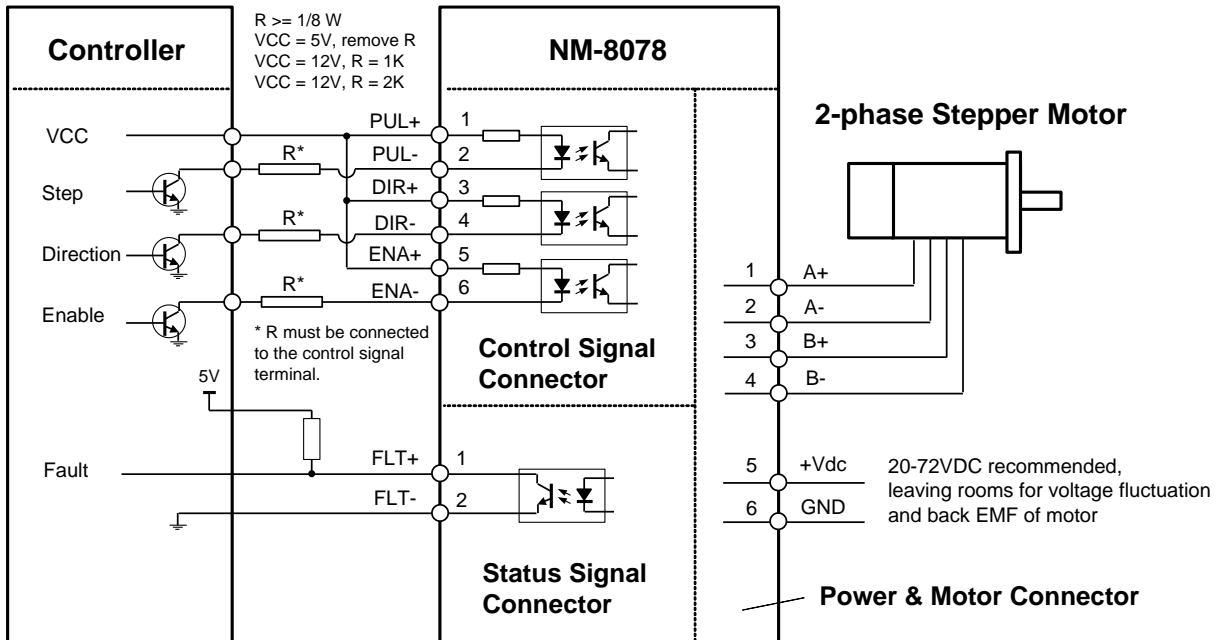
R >= 1/8 W
VCC = 5V, remove R
VCC = 12V, R = 1K
VCC = 12V, R = 2K

Controller

NM-8078

2-phase Stepper Motor

VCC

Step

Direction

Enable

R*

R*

R*

PUL+ 1
PUL- 2
DIR+ 3
DIR- 4
ENA+ 5
ENA- 6

* R must be connected to the control signal terminal.

Control Signal Connector

5V

Fault

FLT+ 1
FLT- 2

Status Signal Connector

1 A+
2 A-
3 B+
4 B-

5 +Vdc
6 GND

20-72VDC recommended, leaving rooms for voltage fluctuation and back EMF of motor

Power & Motor Connector